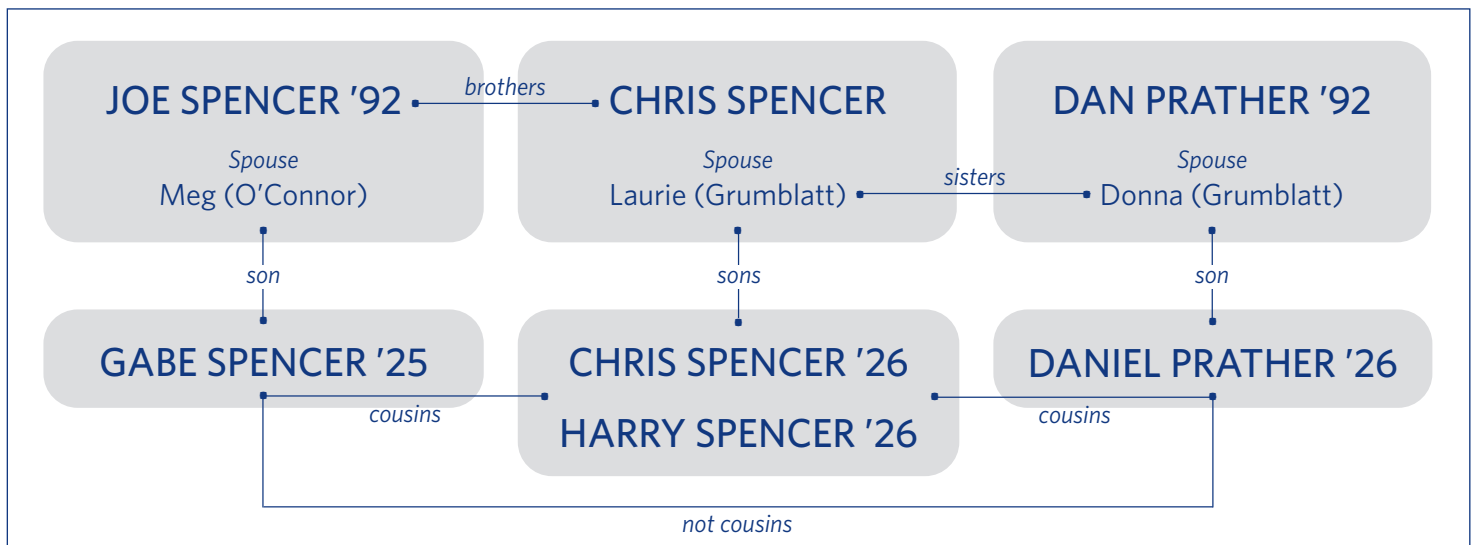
JOE SPENCER '92

brothers

CHRIS SPENCER

DAN PRATHER '92

Spouse
Meg (O'Connor)

Spouse
Laurie (Grumblatt)

sisters

Spouse
Donna (Grumblatt)

son

sons

son

GABE SPENCER '25

CHRIS SPENCER '26
HARRY SPENCER '26

DANIEL PRATHER '26

cousins

cousins

not cousins